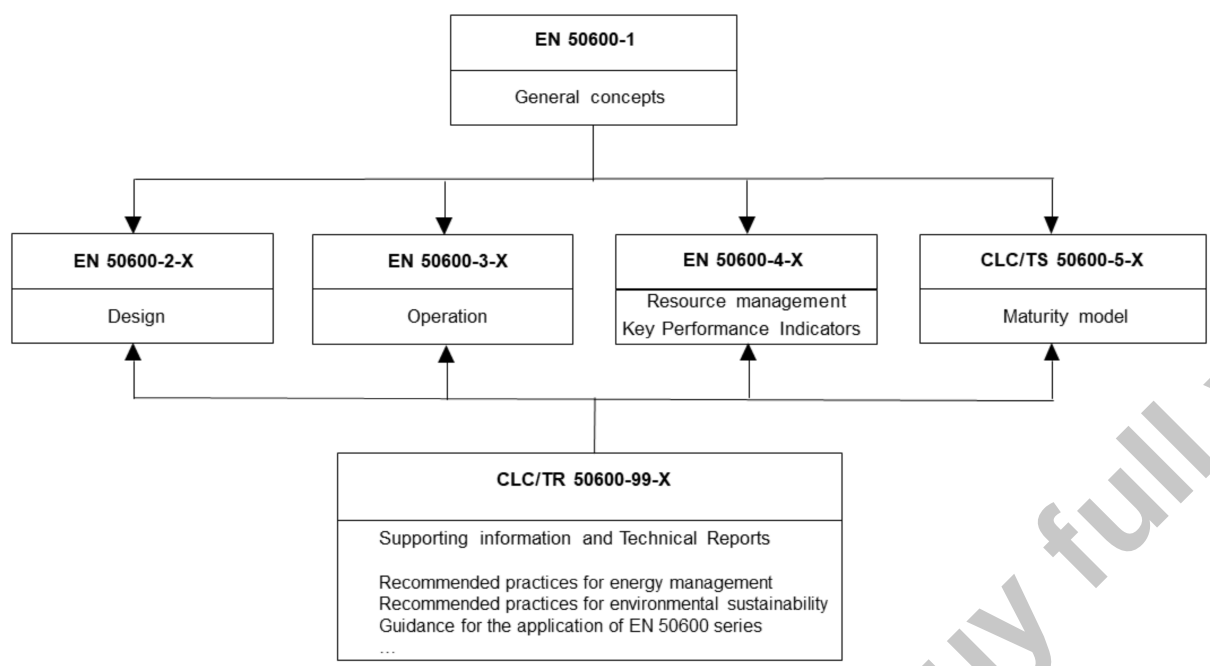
EN 50600-1

General concepts

EN 50600-2-X

Design

EN 50600-3-X

Operation

EN 50600-4-X

Resource management
Key Performance Indicators

CLC/TS 50600-5-X

Maturity model

CLC/TR 50600-99-X

Supporting information and Technical Reports

Recommended practices for energy management
Recommended practices for environmental sustainability
Guidance for the application of EN 50600 series
...

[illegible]